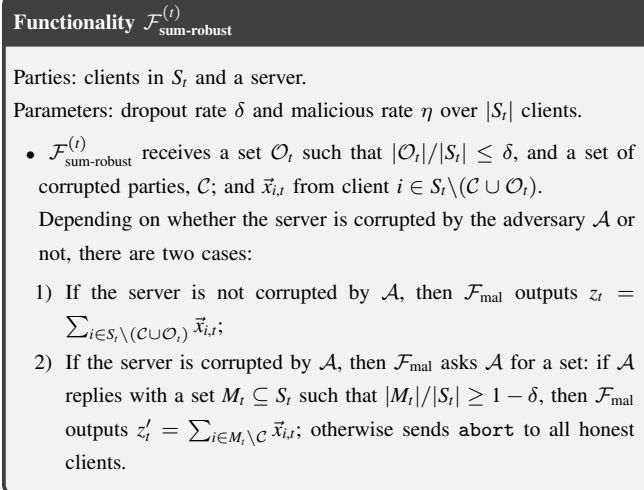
Functionality $\mathcal{F}^{(t)}_{\text{sum-robust}}$

Parties: clients in $S_t$ and a server.

Parameters: dropout rate $\delta$ and malicious rate $\eta$ over $|S_t|$ clients.

- $\mathcal{F}^{(t)}_{\text{sum-robust}}$ receives a set $\mathcal{O}_t$ such that $|\mathcal{O}_t|/|S_t| \leq \delta$, and a set of corrupted parties, $\mathcal{C}$; and $\vec{x}_{i,t}$ from client $i \in S_t \backslash (\mathcal{C} \cup \mathcal{O}_t)$.

Depending on whether the server is corrupted by the adversary $\mathcal{A}$ or not, there are two cases:

1) If the server is not corrupted by $\mathcal{A}$, then $\mathcal{F}_{\text{mal}}$ outputs $z_t = \sum_{i \in S_t \backslash (\mathcal{C} \cup \mathcal{O}_t)} \vec{x}_{i,t}$;

2) If the server is corrupted by $\mathcal{A}$, then $\mathcal{F}_{\text{mal}}$ asks $\mathcal{A}$ for a set: if $\mathcal{A}$ replies with a set $M_t \subseteq S_t$ such that $|M_t|/|S_t| \geq 1 - \delta$, then $\mathcal{F}_{\text{mal}}$ outputs $z'_t = \sum_{i \in M_t \backslash \mathcal{C}} \vec{x}_{i,t}$; otherwise sends abort to all honest clients.